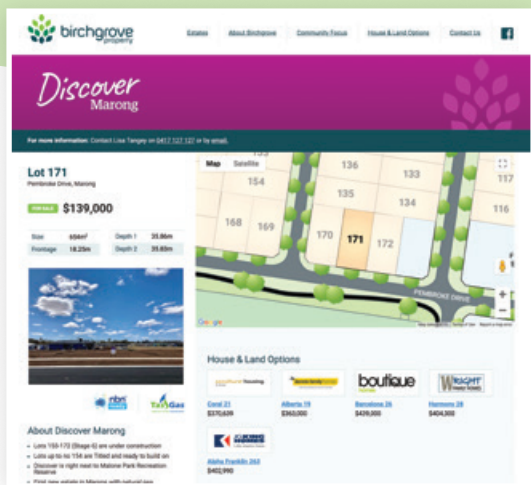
birchgrove property

Estates About Birchgrove Community Focus House & Land Options Contact Us

Discover Marong

For more information: Contact Lisa Tangey on 0412 127 127 or by email.

Lot 171

Pembroke Drive, Marong

FOR SALE $139,000

| Size | 694m² | Depth 1 | 35.86m |
|---|---|---|---|
| Frontage | 18.29m | Depth 2 | 35.69m |

Map Satellite

136 133 117 154 135 134 116 168 169 170 171 172 PEMBROKE DRIVE

Google

+
−

House & Land Options

boutique

WRIGHT

Coral 21 $370,639

Alberta 19 $362,000

Barcelona 26 $429,000

Harmony 28 $404,300

Aleha Franklin 243 $402,990

nbn

TasGas

About Discover Marong

• Lots 155-173 (Stage 6) are under construction

• Lots up to no 154 are Titled and ready to build on

• Discover is right next to Malone Park Recreation Reserve

• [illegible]